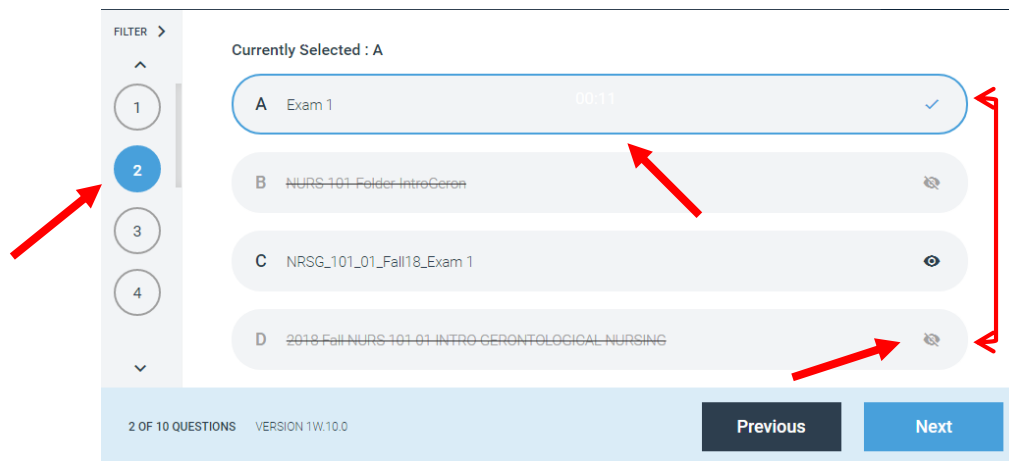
FILTER >

1
2
3
4

Currently Selected : A

A Exam 1 00:11

B ~~NURS 101 Folder IntroGeron~~

C NRSG_101_01_Fall18_Exam 1

D ~~2018 Fall NURS 101 01 INTRO GERONTOLOGICAL NURSING~~

2 OF 10 QUESTIONS VERSION 1W.10.0

Previous

Next